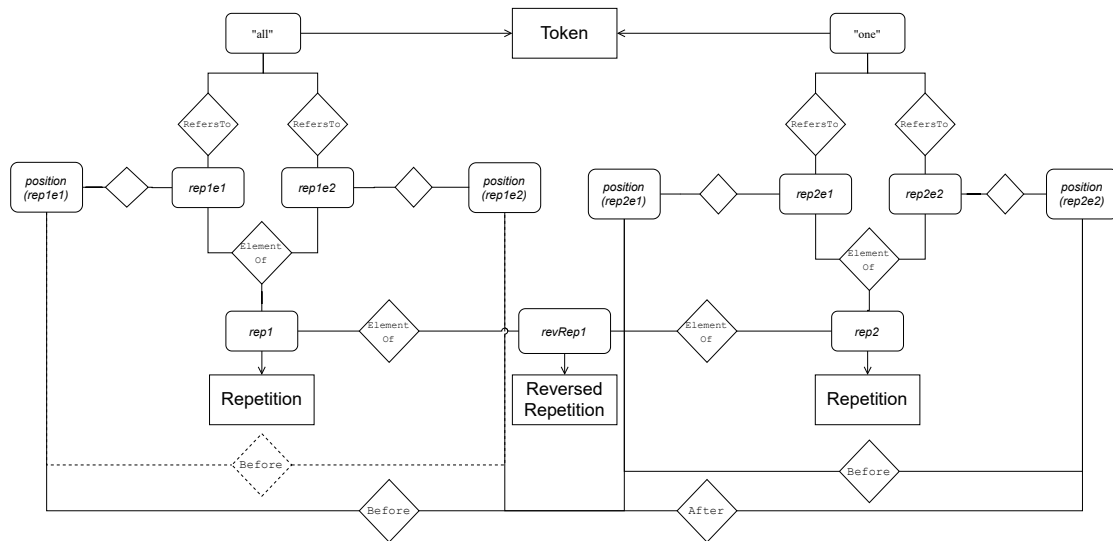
"all"

Token

"one"

RefersTo

RefersTo

RefersTo

RefersTo

position (rep1e1)

rep1e1

rep1e2

position (rep1e2)

position (rep2e1)

rep2e1

rep2e2

position (rep2e2)

Element Of

Element Of

rep1

Element Of

revRep1

Element Of

rep2

Repetition

Reversed Repetition

Repetition

Before

Before

Before

After